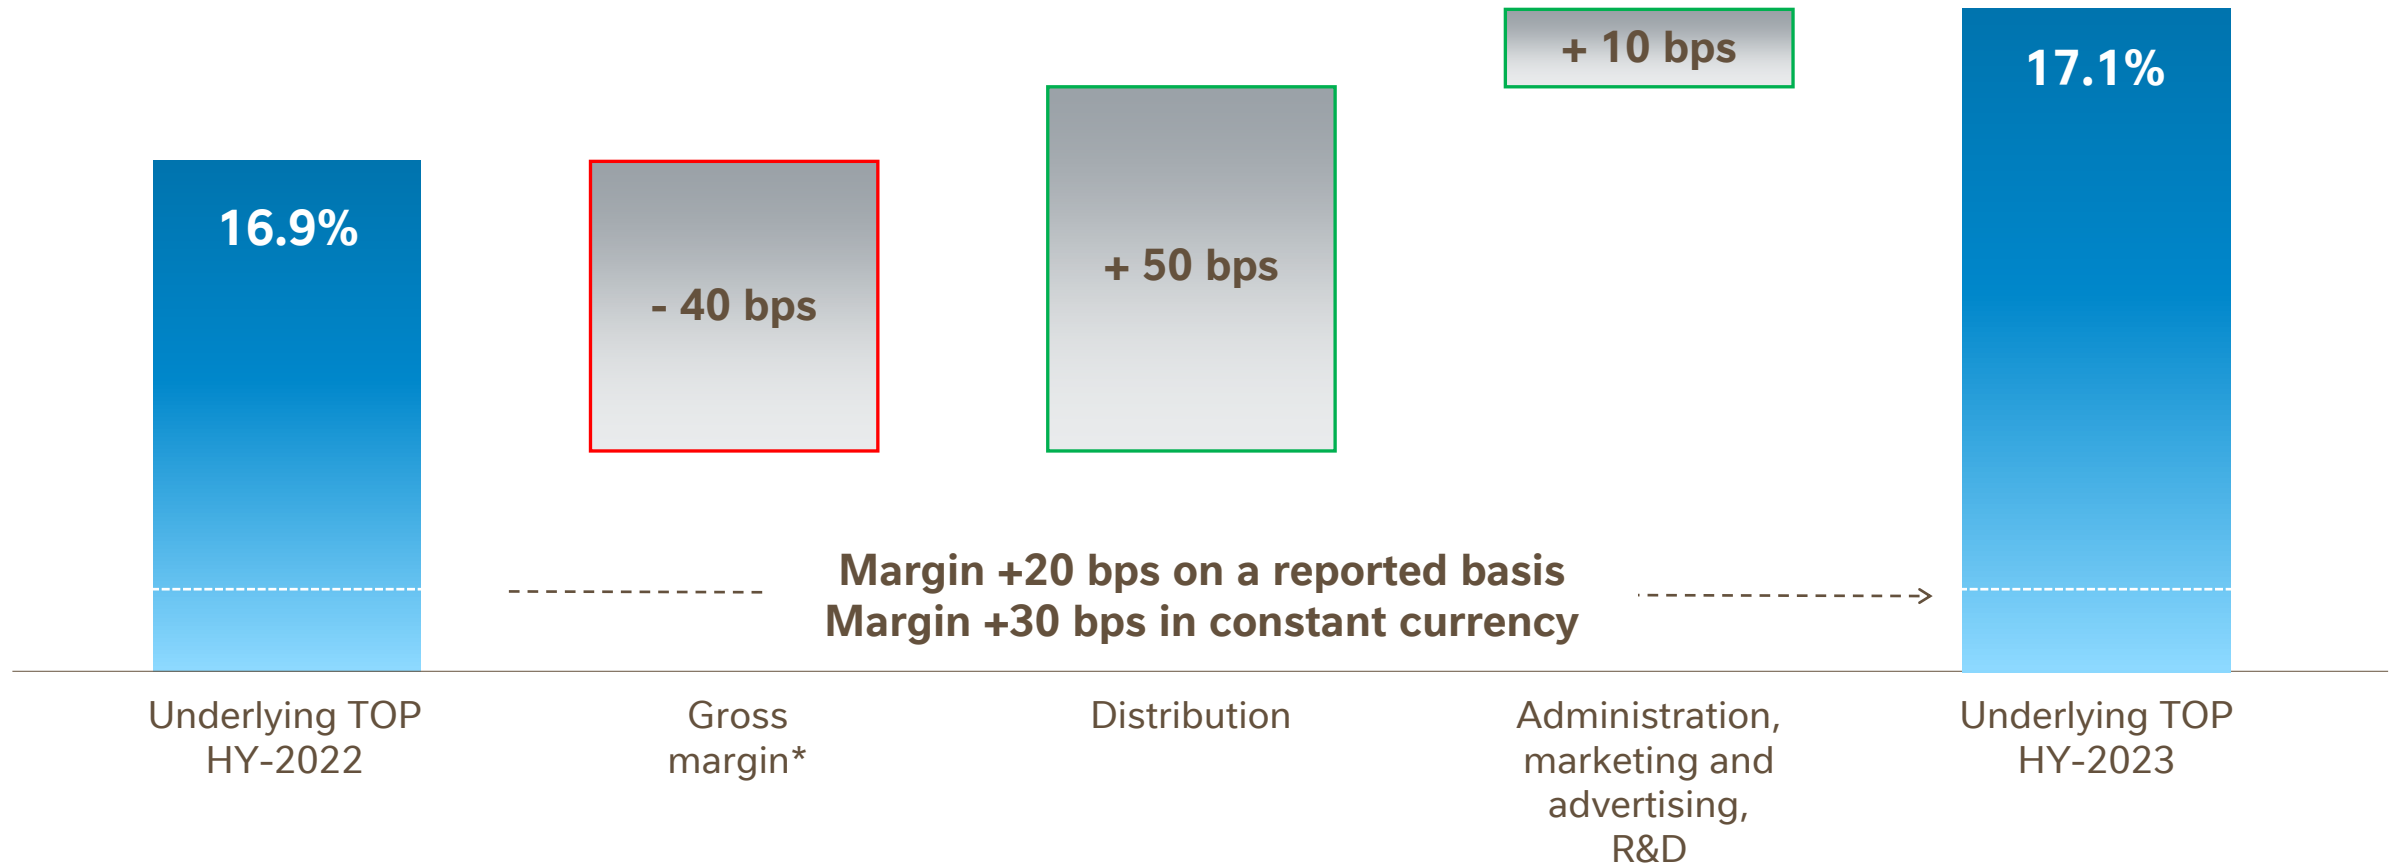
16.9%

- 40 bps

+ 50 bps

+ 10 bps

17.1%

Margin +20 bps on a reported basis
Margin +30 bps in constant currency

Underlying TOP HY-2022

Gross margin*

Distribution

Administration, marketing and advertising, R&D

Underlying TOP HY-2023